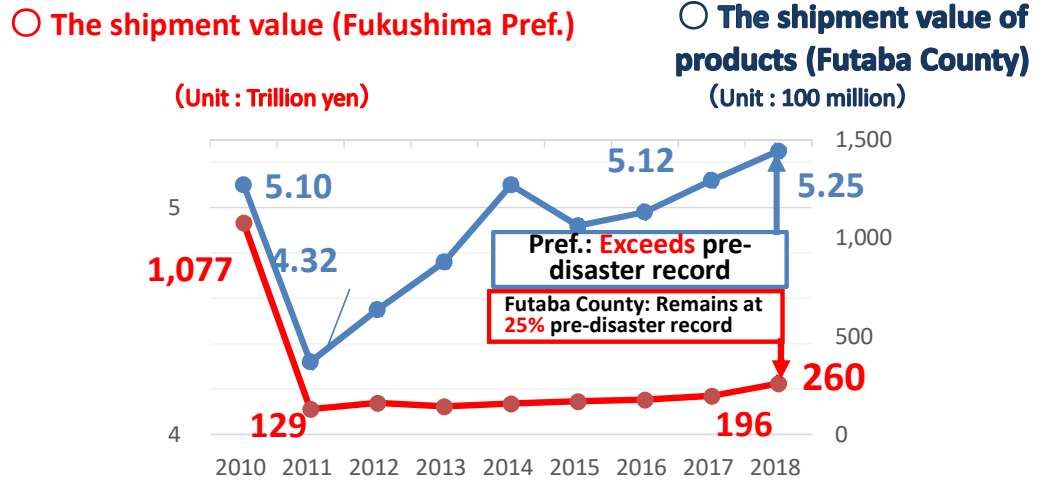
○ The shipment value (Fukushima Pref.)

（Unit : Trillion yen）

○ The shipment value of products (Futaba County)

（Unit : 100 million）

5

4

1,500

1,000

500

0

5.10

4.32

5.12

5.25

1,077

129

196

260

Pref.: Exceeds pre-disaster record

Futaba County: Remains at 25% pre-disaster record

2010 2011 2012 2013 2014 2015 2016 2017 2018